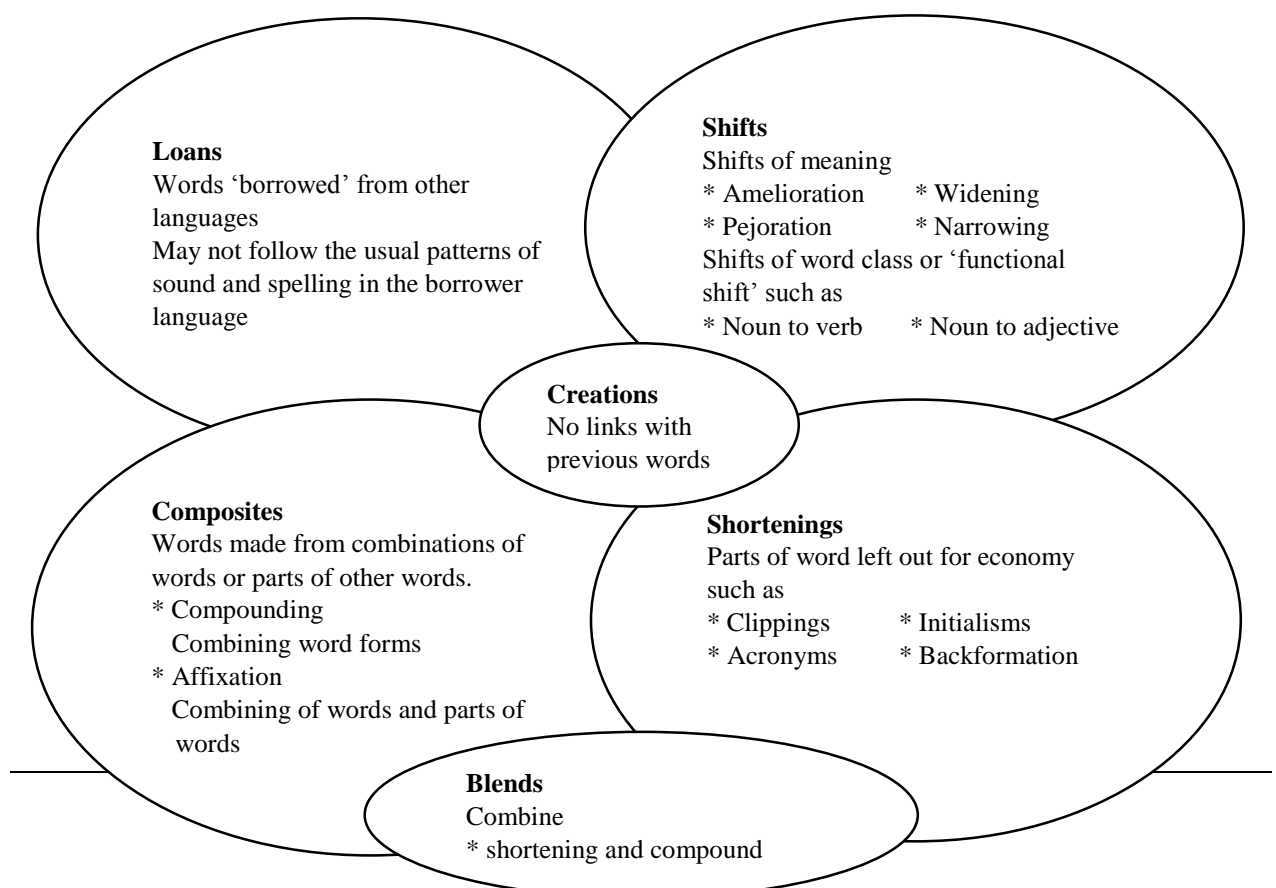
**Loans**
Words 'borrowed' from other languages
May not follow the usual patterns of sound and spelling in the borrower language

**Shifts**
Shifts of meaning
* Amelioration * Widening
* Pejoration * Narrowing
Shifts of word class or 'functional shift' such as
* Noun to verb * Noun to adjective

**Creations**
No links with previous words

**Composites**
Words made from combinations of words or parts of other words.
* Compounding
Combining word forms
* Affixation
Combining of words and parts of words

**Shortenings**
Parts of word left out for economy such as
* Clippings * Initialisms
* Acronyms * Backformation

**Blends**
Combine
* shortening and compound